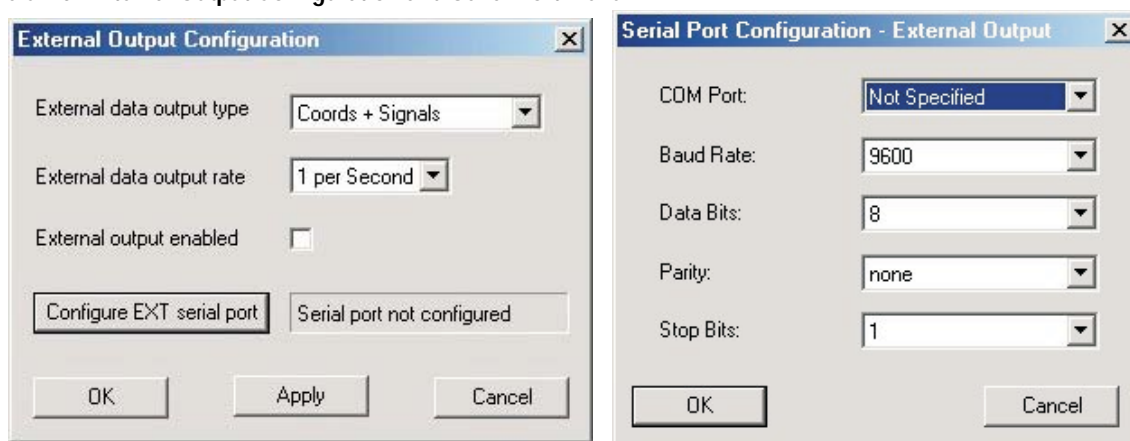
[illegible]

External Output Configuration

External data output type
Coords + Signals

External data output rate
1 per Second

External output enabled

Configure EXT serial port
Serial port not configured

OK
Apply
Cancel

Serial Port Configuration - External Output

COM Port:
Not Specified

Baud Rate:
9600

Data Bits:
8

Parity:
none

Stop Bits:
1

OK
Cancel